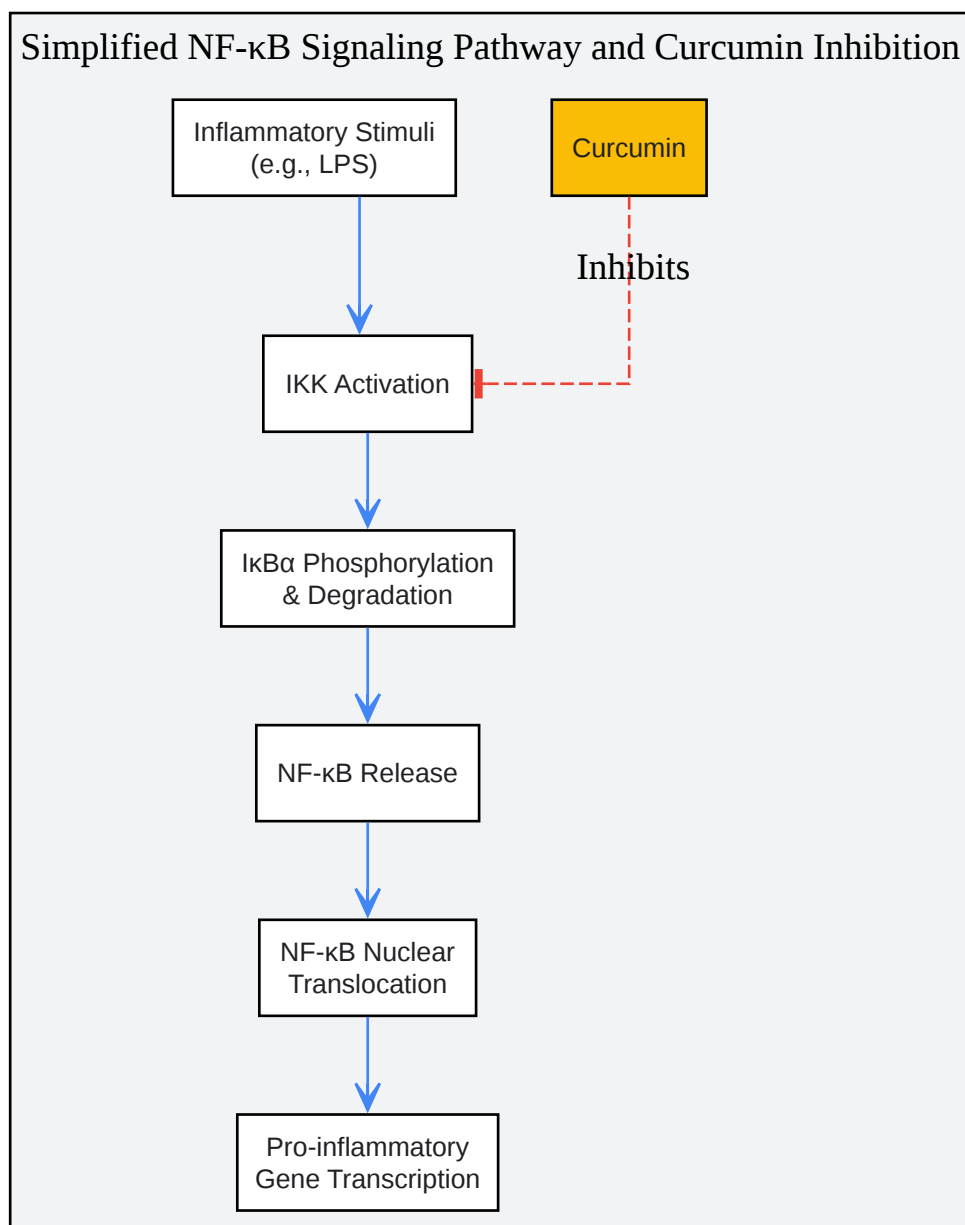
Simplified NF-κB Signaling Pathway and Curcumin Inhibition

Inflammatory Stimuli (e.g., LPS)

Curcumin

Inhibits

IKK Activation

IκBα Phosphorylation & Degradation

NF-κB Release

NF-κB Nuclear Translocation

Pro-inflammatory Gene Transcription